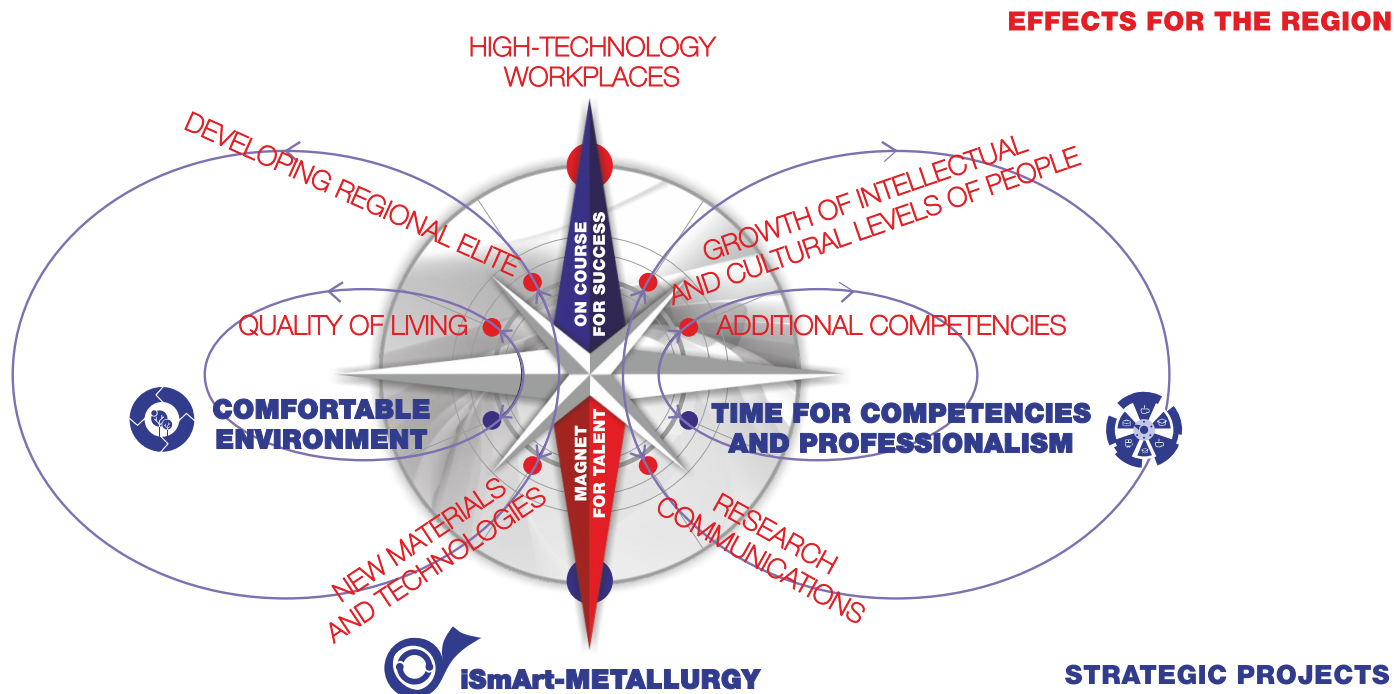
EFFECTS FOR THE REGION

HIGH-TECHNOLOGY WORKPLACES

DEVELOPING REGIONAL ELITE

GROWTH OF INTELLECTUAL AND CULTURAL LEVELS OF PEOPLE

ON COURSE FOR SUCCESS

QUALITY OF LIVING

ADDITIONAL COMPETENCIES

COMFORTABLE ENVIRONMENT

TIME FOR COMPETENCIES AND PROFESSIONALISM

MAGNET FOR TALENT

NEW MATERIALS AND TECHNOLOGIES

RESEARCH COMMUNICATIONS

ISmArt-METALLURGY

STRATEGIC PROJECTS